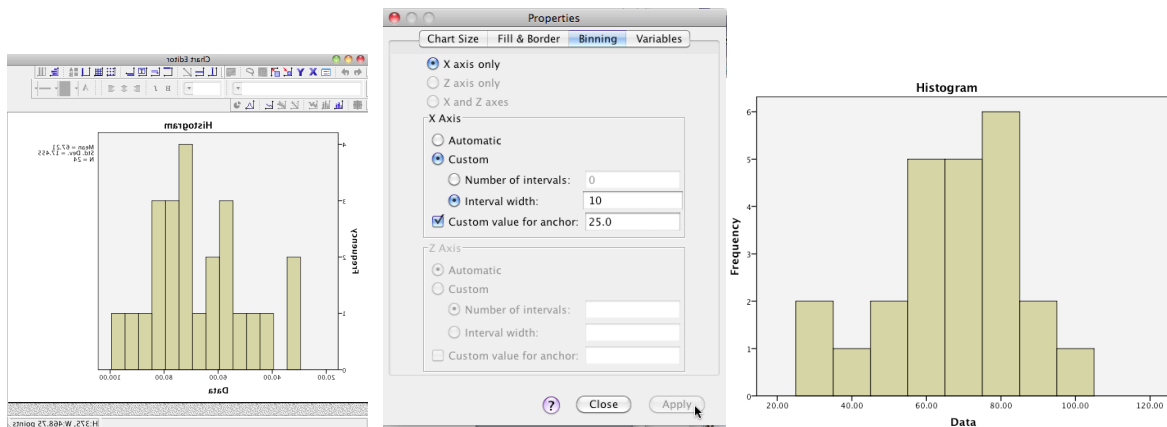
Chart Editor

Histogram

Mean = 67.21
Std. Dev. = 17.455
N = 24

Frequency

4
3
2
1
0

100.00
80.00
60.00
40.00
20.00

Data

H:375, W:468.75 points

Properties

Chart Size | Fill & Border | Binning | Variables

X axis only
Z axis only
X and Z axes

X Axis
Automatic
Custom
Number of intervals: 0
Interval width: 10
Custom value for anchor: 25.0

Z Axis
Automatic
Custom
Number of intervals:
Interval width:
Custom value for anchor:

?
Close
Apply

Histogram

Frequency

6
5
4
3
2
1
0

20.00
40.00
60.00
80.00
100.00
120.00

Data